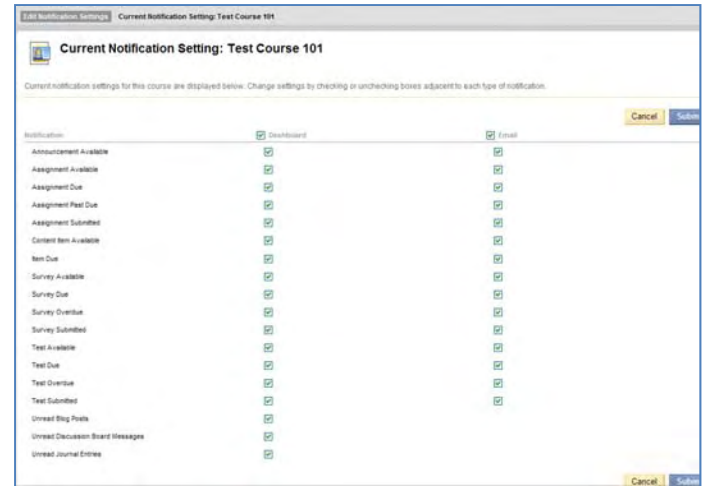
Edit Notification Settings Current Notification Setting: Test Course 101

Current Notification Setting: Test Course 101

Current notification settings for this course are displayed below. Change settings by checking or unchecking boxes adjacent to each type of notification.

Cancel Subm

| Notification | Dashboard | Email |
|---|---|---|
| Announcement Available | | |
| Assignment Available | | |
| Assignment Due | | |
| Assignment Past Due | | |
| Assignment Submitted | | |
| Content Item Available | | |
| Item Due | | |
| Survey Available | | |
| Survey Due | | |
| Survey Overdue | | |
| Survey Submitted | | |
| Test Available | | |
| Test Due | | |
| Test Overdue | | |
| Test Submitted | | |
| Unread Blog Posts | | |
| Unread Discussion Board Messages | | |
| Unread Journal Entries | | |

Cancel Subm